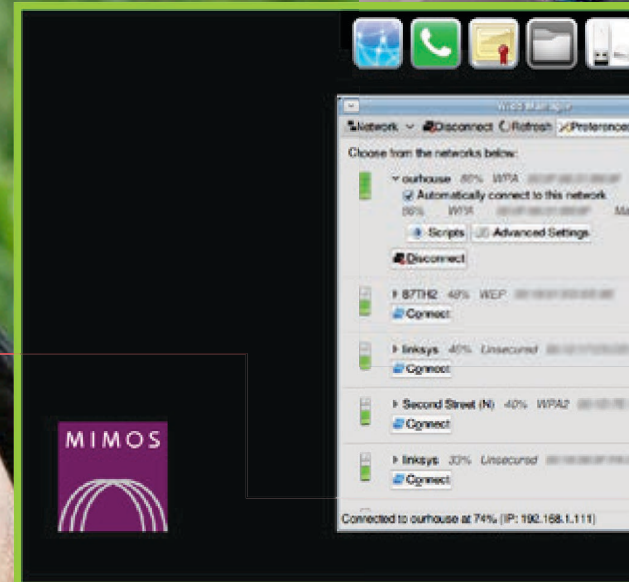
Wicd Manager

Network Disconnect Refresh Preferences

Choose from the networks below:

ourhouse 80% WPA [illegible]
Automatically connect to this network
80% WPA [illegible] Ma
Scripts Advanced Settings
Disconnect

B7TH2 48% WEP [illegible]
Connect

linksys 40% Unsecured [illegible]
Connect

Second Street (N) 40% WPA2 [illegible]
Connect

linksys 33% Unsecured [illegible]
Connect

Connected to ourhouse at 74% (IP: 192.168.1.111)

MIMOS